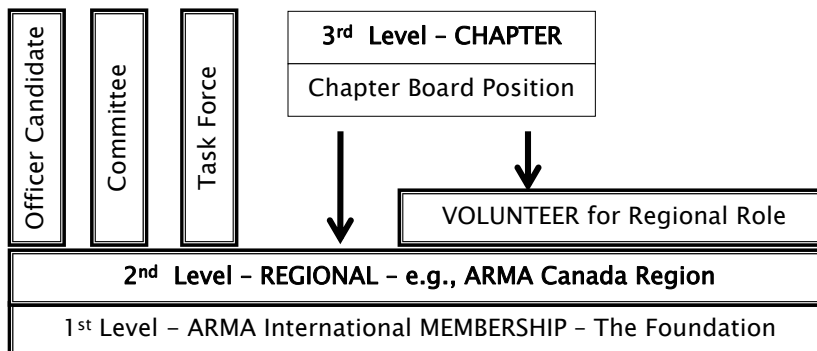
Officer Candidate

Committee

Task Force

3rd Level – CHAPTER

Chapter Board Position

VOLUNTEER for Regional Role

2nd Level – REGIONAL – e.g., ARMA Canada Region

1st Level – ARMA International MEMBERSHIP – The Foundation